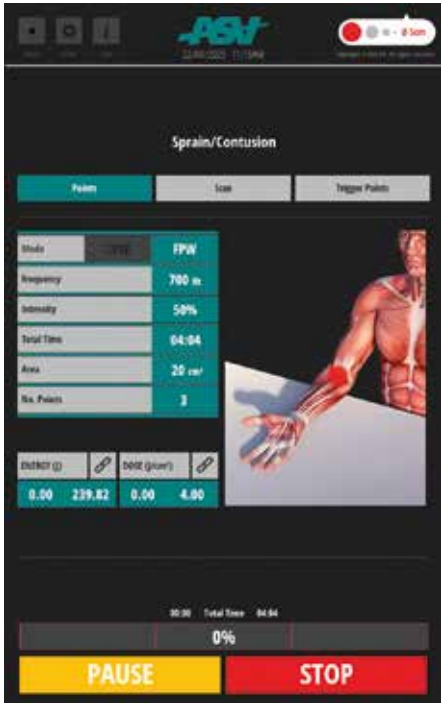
ASA

22/01/2025 11:15AM

0.5cm

Sprain/Contusion

Points

Scan

Trigger Points

Mode

CW

FPW

Frequency

700 Hz

Intensity

50%

Total Time

04:04

Area

20 cm²

No. Points

3

ENERGY (J)

0.00

239.82

DOSE (J/cm²)

0.00

4.00

00:00 Total Time 04:04

0%

PAUSE

STOP